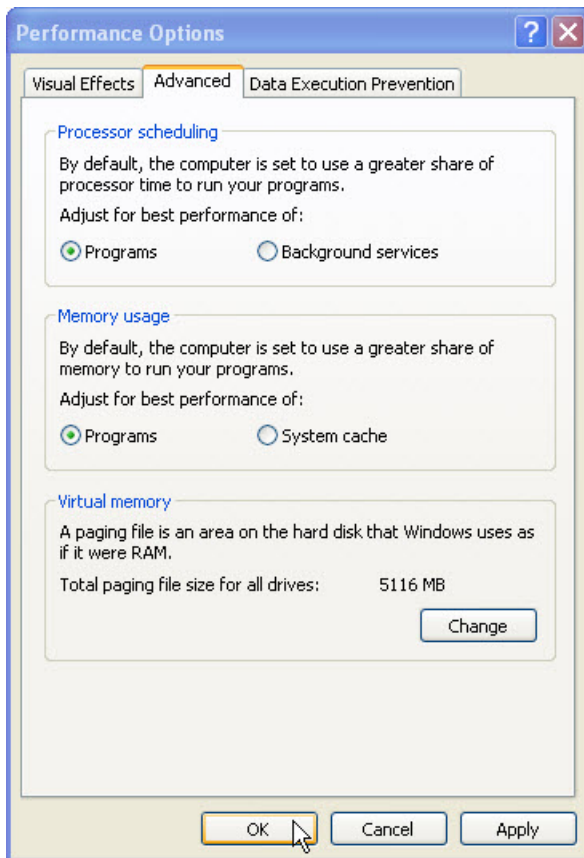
Performance Options

?

Visual Effects

Advanced

Data Execution Prevention

Processor scheduling

By default, the computer is set to use a greater share of processor time to run your programs.

Adjust for best performance of:

Programs

Background services

Memory usage

By default, the computer is set to use a greater share of memory to run your programs.

Adjust for best performance of:

Programs

System cache

Virtual memory

A paging file is an area on the hard disk that Windows uses as if it were RAM.

Total paging file size for all drives: 5116 MB

Change

OK

Cancel

Apply